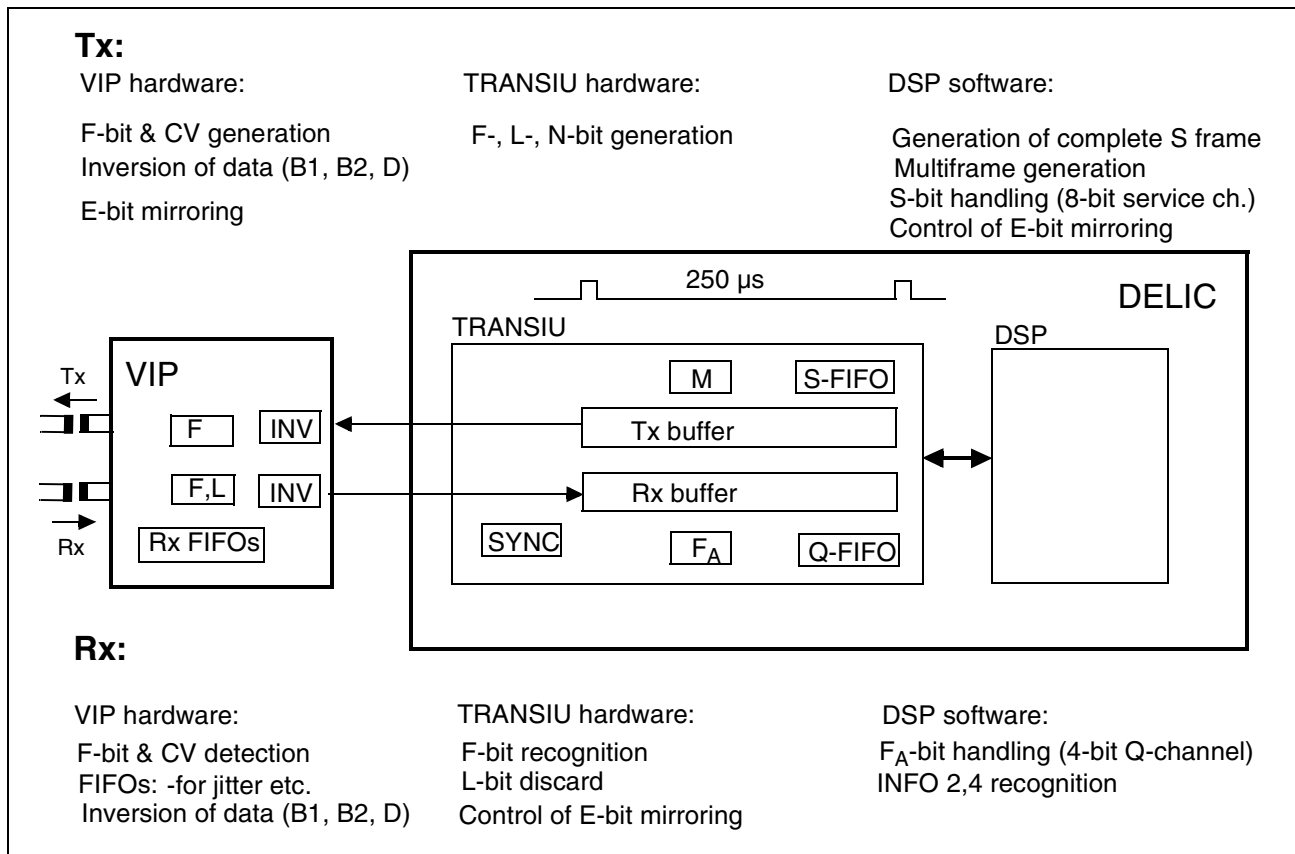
Tx:

VIP hardware:

F-bit & CV generation
Inversion of data (B1, B2, D)

E-bit mirroring

TRANSIU hardware:

F-, L-, N-bit generation

DSP software:

Generation of complete S frame
Multiframe generation
S-bit handling (8-bit service ch.)
Control of E-bit mirroring

250 µs

DELIC

TRANSIU

DSP

Tx

VIP

M

S-FIFO

F

INV

Tx buffer

F,L

INV

Rx buffer

Rx

Rx FIFOs

SYNC

$F_A$

Q-FIFO

Rx:

VIP hardware:

F-bit & CV detection
FIFOs: -for jitter etc.
Inversion of data (B1, B2, D)

TRANSIU hardware:

F-bit recognition
L-bit discard
Control of E-bit mirroring

DSP software:

$F_A$-bit handling (4-bit Q-channel)
INFO 2,4 recognition